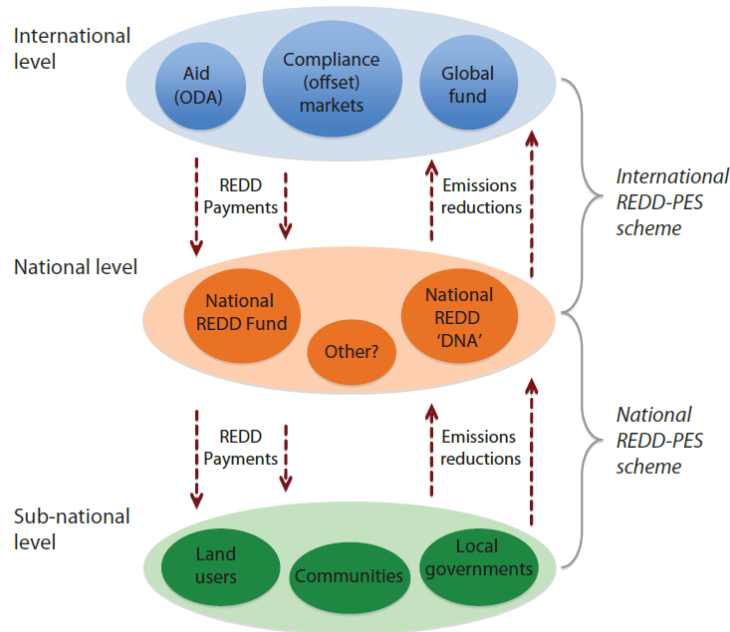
International level

Aid (ODA)

Compliance (offset) markets

Global fund

REDD Payments

Emissions reductions

International REDD-PES scheme

National level

National REDD Fund

Other?

National REDD 'DNA'

REDD Payments

Emissions reductions

National REDD-PES scheme

Sub-national level

Land users

Communities

Local governments